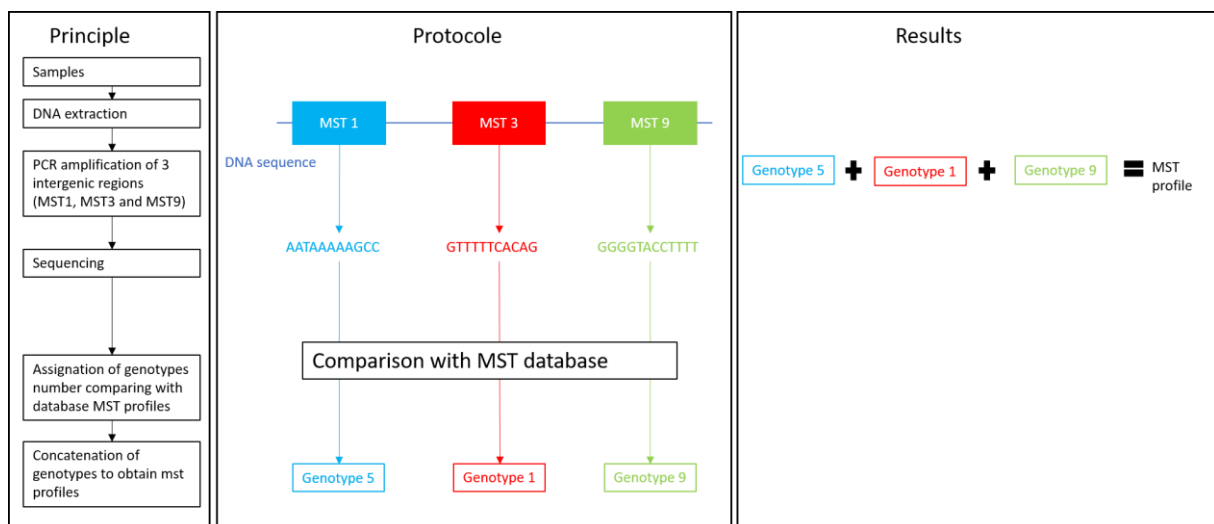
Principle

Samples

DNA extraction

PCR amplification of 3 intergenic regions (MST1, MST3 and MST9)

Sequencing

Assignation of genotypes number comparing with database MST profiles

Concatenation of genotypes to obtain mst profiles

Protocole

MST 1

MST 3

MST 9

DNA sequence

AATAAAAAGCC

GTTTTTCACAG

GGGGTACCTTTT

Comparison with MST database

Genotype 5

Genotype 1

Genotype 9

Results

Genotype 5 + Genotype 1 + Genotype 9 = MST profile